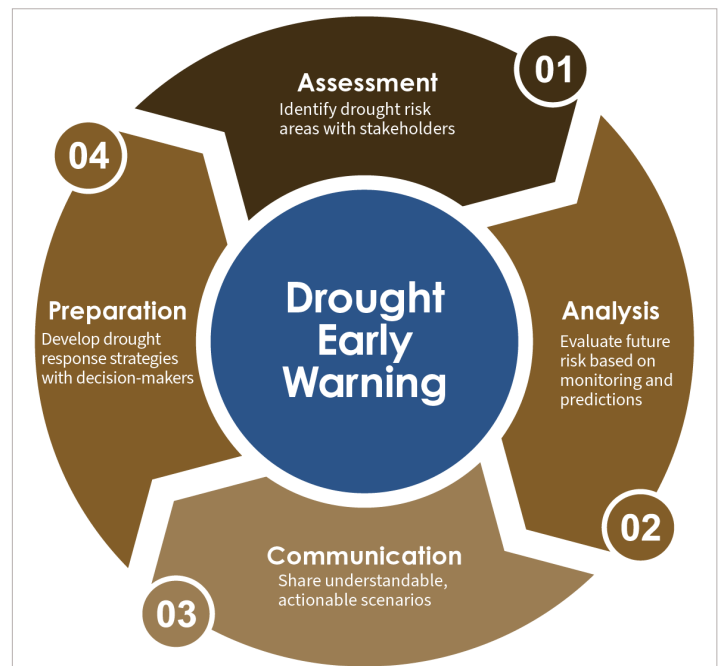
Drought Early Warning

01
Assessment
Identify drought risk areas with stakeholders

02
Analysis
Evaluate future risk based on monitoring and predictions

03
Communication
Share understandable, actionable scenarios

04
Preparation
Develop drought response strategies with decision-makers